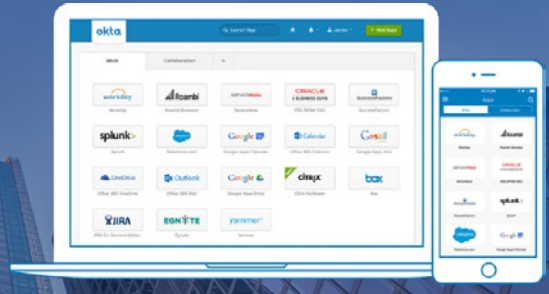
okta
Search Apps
James
+ Add Apps
Work
Collaboration
+
workday
Workday
Roambi
Roambi Business
servicenow
ServiceNow
ORACLE E-BUSINESS SUITE
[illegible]
SuccessFactors
SuccessFactors
splunk>
Splunk
salesforce
Salesforce.com
Google
Google Apps Calendar
Calendar
Office 365 Calendar
Gmail
Google Apps Mail
OneDrive
Office 365 OneDrive
Outlook
Office 365 Mail
Google
Google Apps Drive
citrix
Citrix ShareFile
box
Box
JIRA
JIRA On Demand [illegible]
EGNYTE
Egnyte
yammer
Yammer
Apps
Work
Collaboration
workday
Workday
Roambi
Roambi Business
servicenow
ServiceNow
ORACLE
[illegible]
SuccessFactors
splunk>
Splunk
salesforce
Salesforce.com
Google
Google Apps Calendar